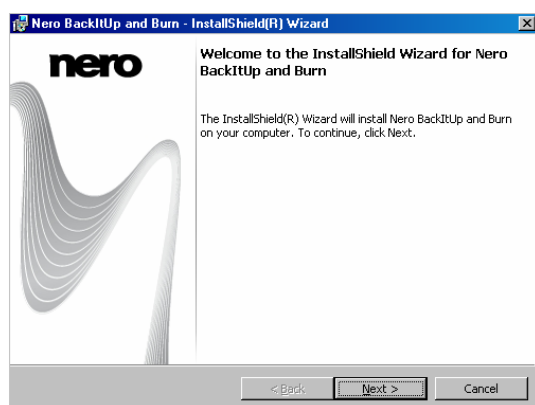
Nero BackItUp and Burn - InstallShield(R) Wizard

nero

Welcome to the InstallShield Wizard for Nero BackItUp and Burn

The InstallShield(R) Wizard will install Nero BackItUp and Burn on your computer. To continue, click Next.

< Back

Next >

Cancel